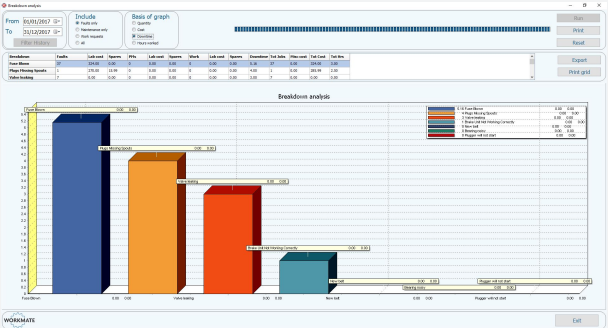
Breakdown analysis

From 01/01/2017
To 31/12/2017
Filter History

Include
Faults only
Maintenance only
Faults separately
all

Basis of graph
Quantity
Cost
Downtime
Hours worked

Run
Print
Reset

| Breakdown | Faults | Lab cost | Spares | PHs | Lab cost | Spares | Work | Lab cost | Spares | Downtime | Tot Jobs | Misc cost | Tot Cost | Tot Hrs |
|---|---|---|---|---|---|---|---|---|---|---|---|---|---|---|
| Fuse Blown | 27 | 324.00 | 0 | 0 | 0.00 | 0 | 0 | 0.00 | 0 | 6.20 | 27 | 0.00 | 324.00 | 2.20 |
| Plugs Missing Sparuts | 1 | 270.00 | 15.99 | 0 | 0.00 | 0 | 0 | 0.00 | 0 | 4.00 | 1 | 0.00 | 285.99 | 2.60 |
| Valve leaking | 7 | 0.00 | 0.00 | 0 | 0.00 | 0 | 0 | 0.00 | 0 | 3.00 | 7 | 0.00 | 0.00 | 0.00 |

Export
Print grid

Breakdown analysis

6.4
6.2
6
5.8
5.6
5.4
5.2
5
4.8
4.6
4.4
4.2
4
3.8
3.6
3.4
3.2
3
2.8
2.6
2.4
2.2
2
1.8
1.6
1.4
1.2
1
0.8
0.6
0.4
0.2
0

Fuse Blown 0.00 0.00
Plugs Missing Sparuts 0.00 0.00
Valve leaking 0.00 0.00
Brake cell not Working Correctly 0.00 0.00
New belt 0.00 0.00
Bleeding stops 0.00 0.00
Plugger will not start 0.00 0.00

Fuse Blown 0.00 0.00 Valve leaking 0.00 0.00 New belt 0.00 0.00 Plugger will not start 0.00 0.00

6.18 Fuse Blown 0.00 0.00
4 Plugs Missing Sparuts 0.00 0.00
3 Valve leaking 0.00 0.00
1 Brake cell not Working Correctly 0.00 0.00
0 New belt 0.00 0.00
0 Bleeding stops 0.00 0.00
0 Plugger will not start 0.00 0.00

WORKMATE
Exit